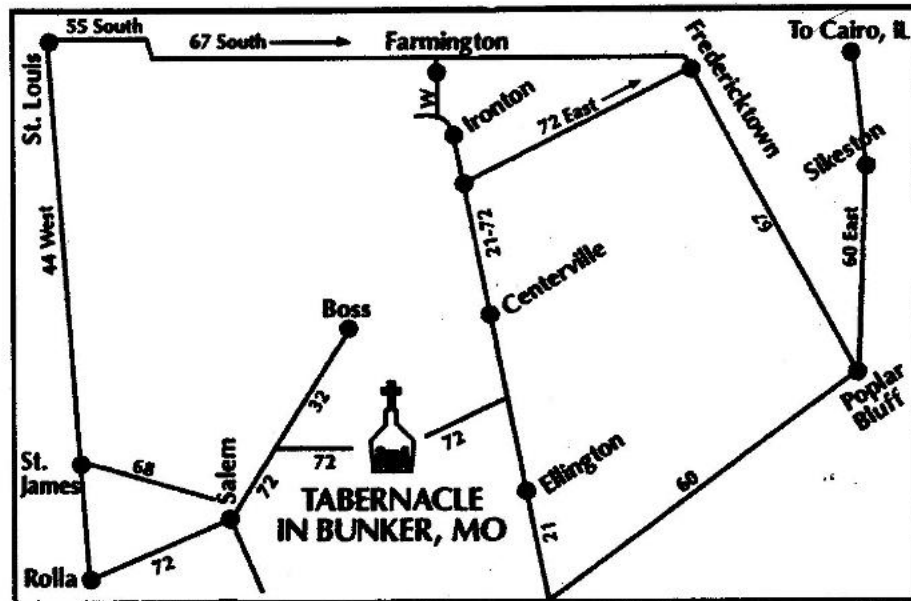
55 South
67 South
Farmington
Fredericktown
To Cairo, IL
St. Louis
W
Ironton
72 East
Sikeston
44 West
21-72
67
60 East
Centerville
Boss
32
Poplar Bluff
72
72
St. James
68
Salem
72
Ellington
60
TABERNACLE IN BUNKER, MO
21
Rolla
72